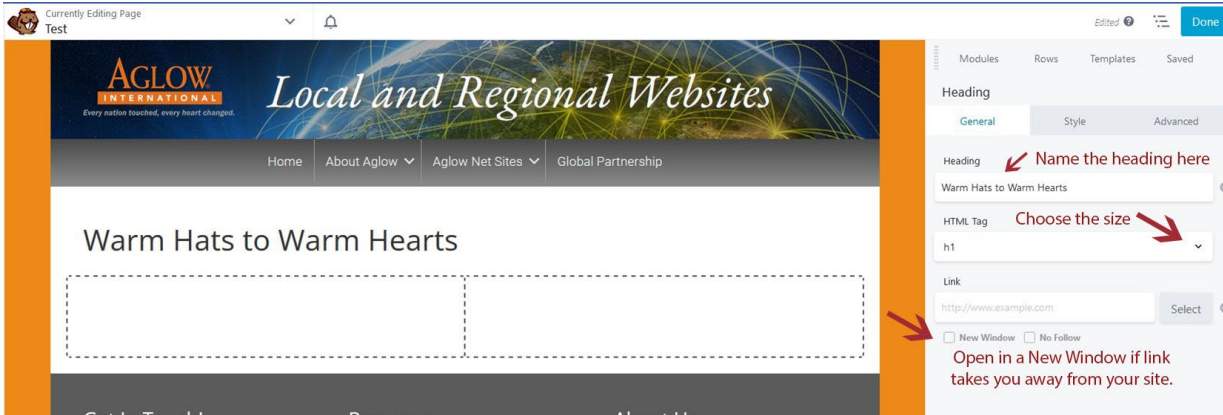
Currently Editing Page
Test

Edited
Done

AGLOW
INTERNATIONAL
Every nation touched, every heart changed.

Local and Regional Websites

Home
About Aglow
Aglow Net Sites
Global Partnership

Warm Hats to Warm Hearts

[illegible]

Modules
Rows
Templates
Saved

Heading

General
Style
Advanced

Heading
Name the heading here
Warm Hats to Warm Hearts

HTML Tag
Choose the size
h1

Link
http://www.example.com
Select

New Window
No Follow

Open in a New Window if link takes you away from your site.